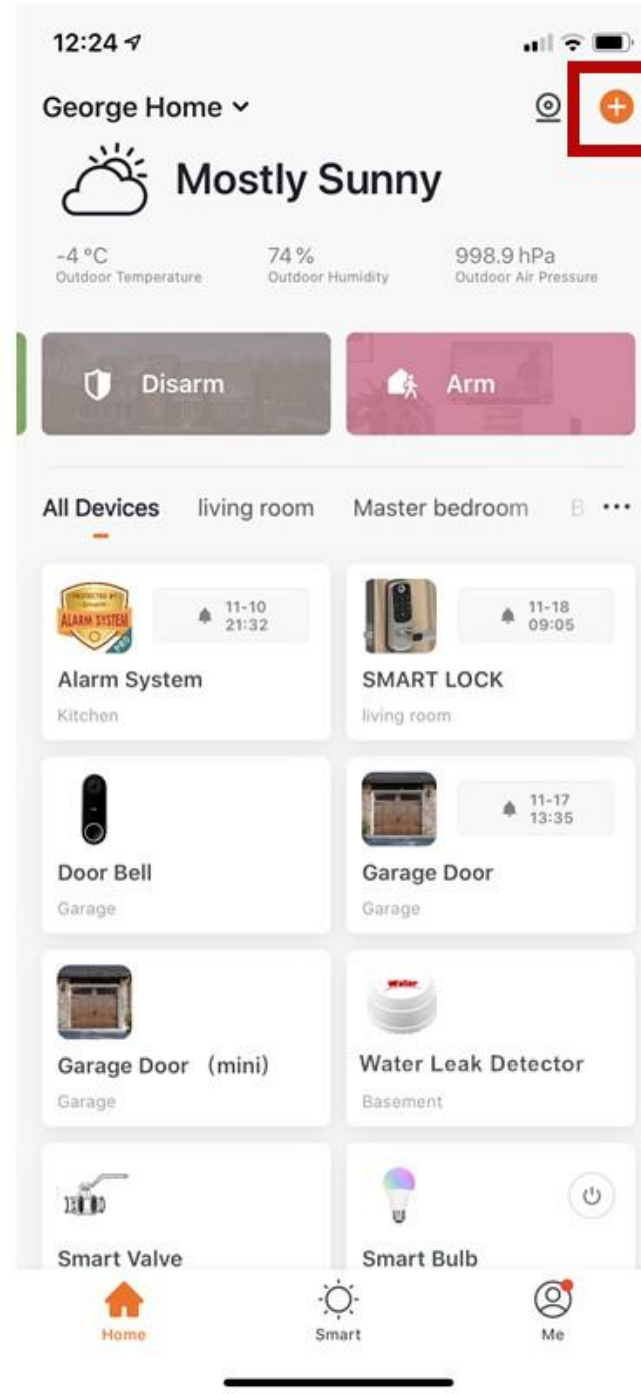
12:24

George Home

Mostly Sunny

-4 °C
Outdoor Temperature

74 %
Outdoor Humidity

998.9 hPa
Outdoor Air Pressure

Disarm

Arm

All Devices living room Master bedroom B

ALARM SYSTEM

11-10
21:32

Alarm System
Kitchen

11-18
09:05

SMART LOCK
living room

Door Bell
Garage

11-17
13:35

Garage Door
Garage

Garage Door (mini)
Garage

Water

Water Leak Detector
Basement

Smart Valve

Smart Bulb

Home

Smart

Me